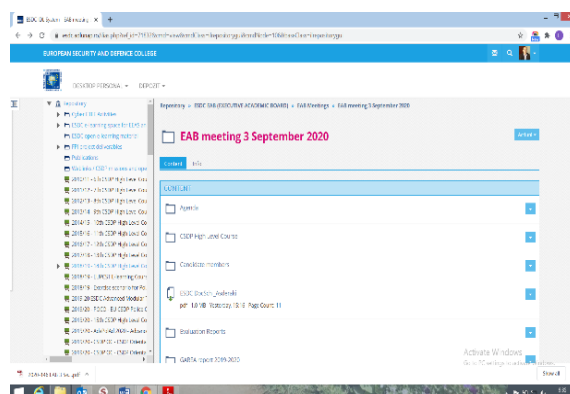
ESDC ILIAS System: EAB meeting ×

EUROPEAN SECURITY AND DEFENCE COLLEGE

DESKTOP PERSONAL ▾ DEPOSIT ▾

Repository

Repository » ESDC EAB (EXECUTIVE ACADEMIC BOARD) » EAB Meetings » EAB meeting 3 September 2020

EAB meeting 3 September 2020

Actions ▾

Content Info

CONTENT

Agenda

CSDP High Level Course

Candidate members

ESDC Doctoral School_Agenda
pdf 1.0 MB Yesterday, 19:16 Page Count: 11

Evaluation Reports

GAEBA report 2019-2020

Activate Windows

EAB-MEETING-3-Se....pdf

Show all